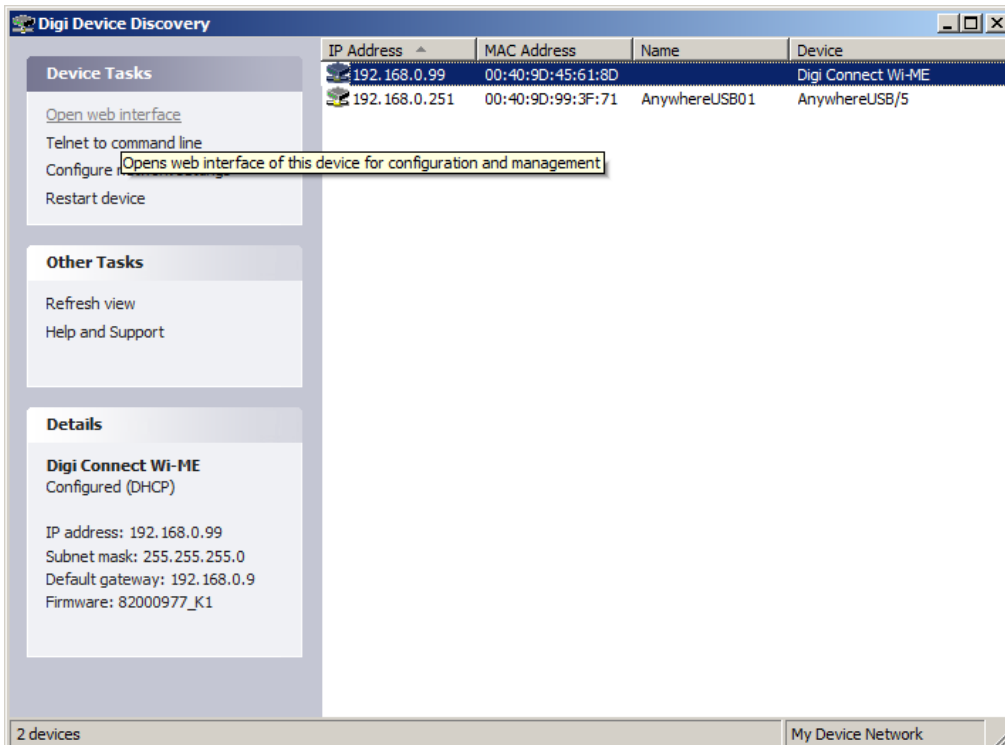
Digi Device Discovery

Device Tasks

Open web interface
Telnet to command line
Configure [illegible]
Opens web interface of this device for configuration and management
Restart device

Other Tasks

Refresh view
Help and Support

Details

Digi Connect Wi-ME
Configured (DHCP)

IP address: 192.168.0.99
Subnet mask: 255.255.255.0
Default gateway: 192.168.0.9
Firmware: 82000977_K1

| IP Address | MAC Address | Name | Device |
|---|---|---|---|
| 192.168.0.99 | 00:40:9D:45:61:8D | | Digi Connect Wi-ME |
| 192.168.0.251 | 00:40:9D:99:3F:71 | AnywhereUSB01 | AnywhereUSB/5 |

2 devices
My Device Network